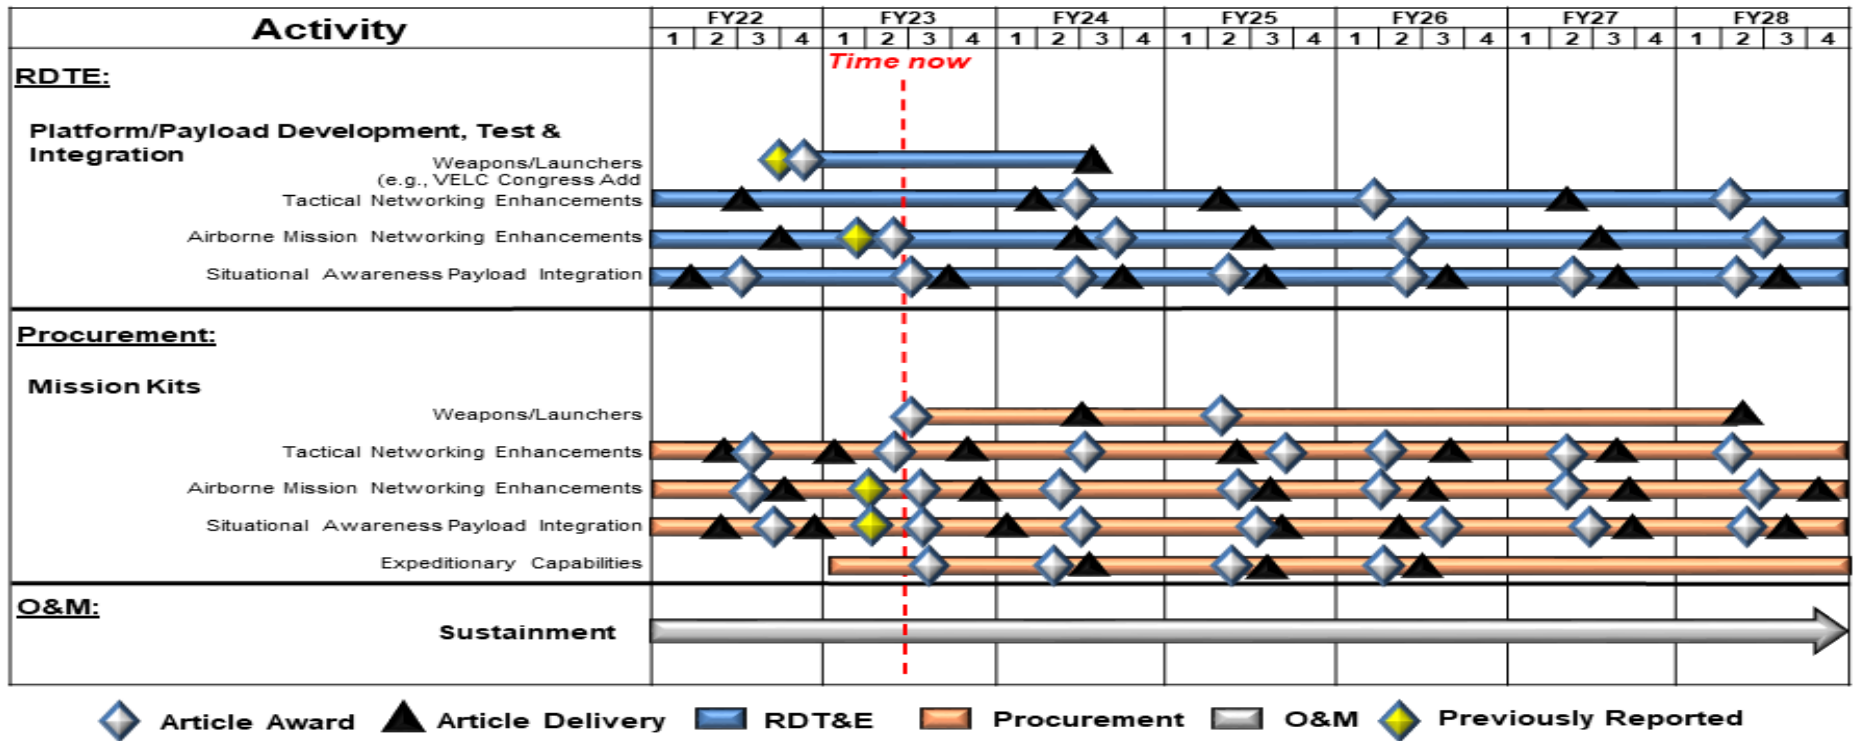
| Activity | FY22 | | | | FY23 | | | | FY24 | | | | FY25 | | | | FY26 | | | | FY27 | | | | FY28 | | | |
|---|---|---|---|---|---|---|---|---|---|---|---|---|---|---|---|---|---|---|---|---|---|---|---|---|---|---|---|---|
| | 1 | 2 | 3 | 4 | 1 | 2 | 3 | 4 | 1 | 2 | 3 | 4 | 1 | 2 | 3 | 4 | 1 | 2 | 3 | 4 | 1 | 2 | 3 | 4 | 1 | 2 | 3 | 4 |

Time now

RDTE:

Platform/Payload Development, Test & Integration

Weapons/Launchers (e.g., VELC Congress Add

Tactical Networking Enhancements

Airborne Mission Networking Enhancements

Situational Awareness Payload Integration

Procurement:

Mission Kits

Weapons/Launchers

Tactical Networking Enhancements

Airborne Mission Networking Enhancements

Situational Awareness Payload Integration

Expeditionary Capabilities

O&M:

Sustainment

Article Award Article Delivery RDT&E Procurement O&M Previously Reported